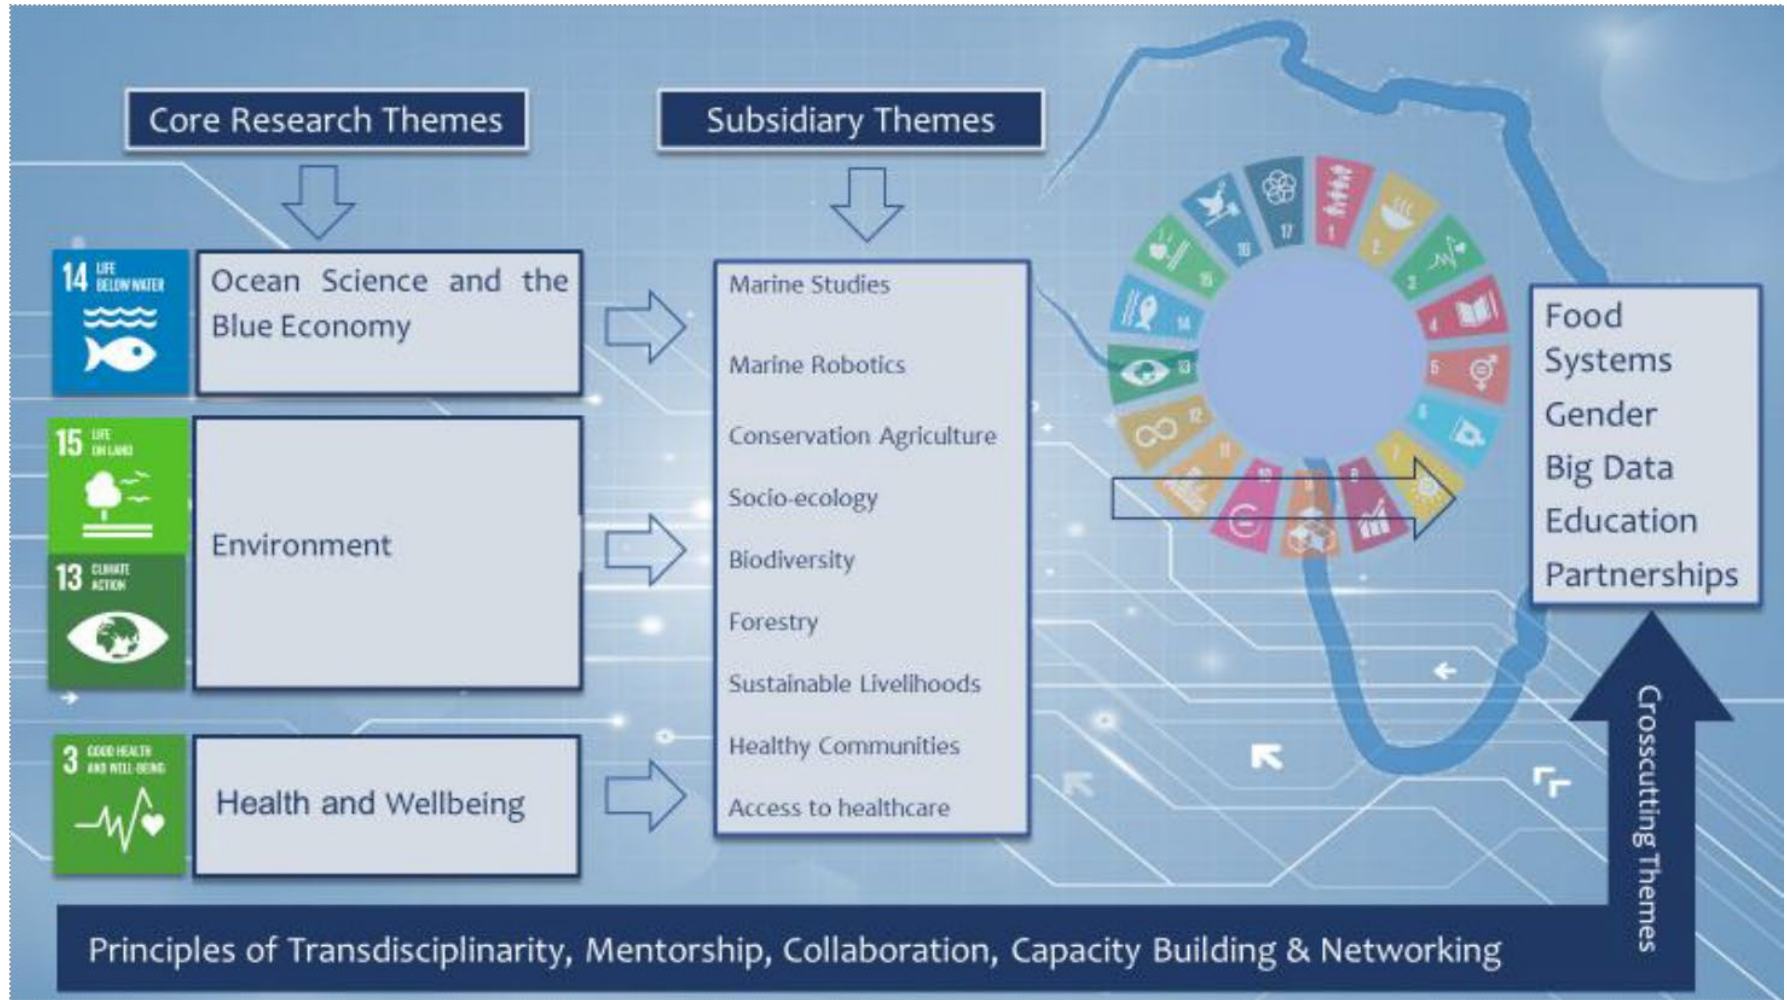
Core Research Themes

Subsidiary Themes

14 LIFE BELOW WATER

Ocean Science and the Blue Economy

15 LIFE ON LAND

13 CLIMATE ACTION

Environment

3 GOOD HEALTH AND WELL-BEING

Health and Wellbeing

Marine Studies

Marine Robotics

Conservation Agriculture

Socio-ecology

Biodiversity

Forestry

Sustainable Livelihoods

Healthy Communities

Access to healthcare

17 1 2 3 4 5 6 7 8 9 10 11 12 13 14 15 16

Food Systems
Gender
Big Data
Education
Partnerships

Crosscutting Themes

Principles of Transdisciplinarity, Mentorship, Collaboration, Capacity Building & Networking